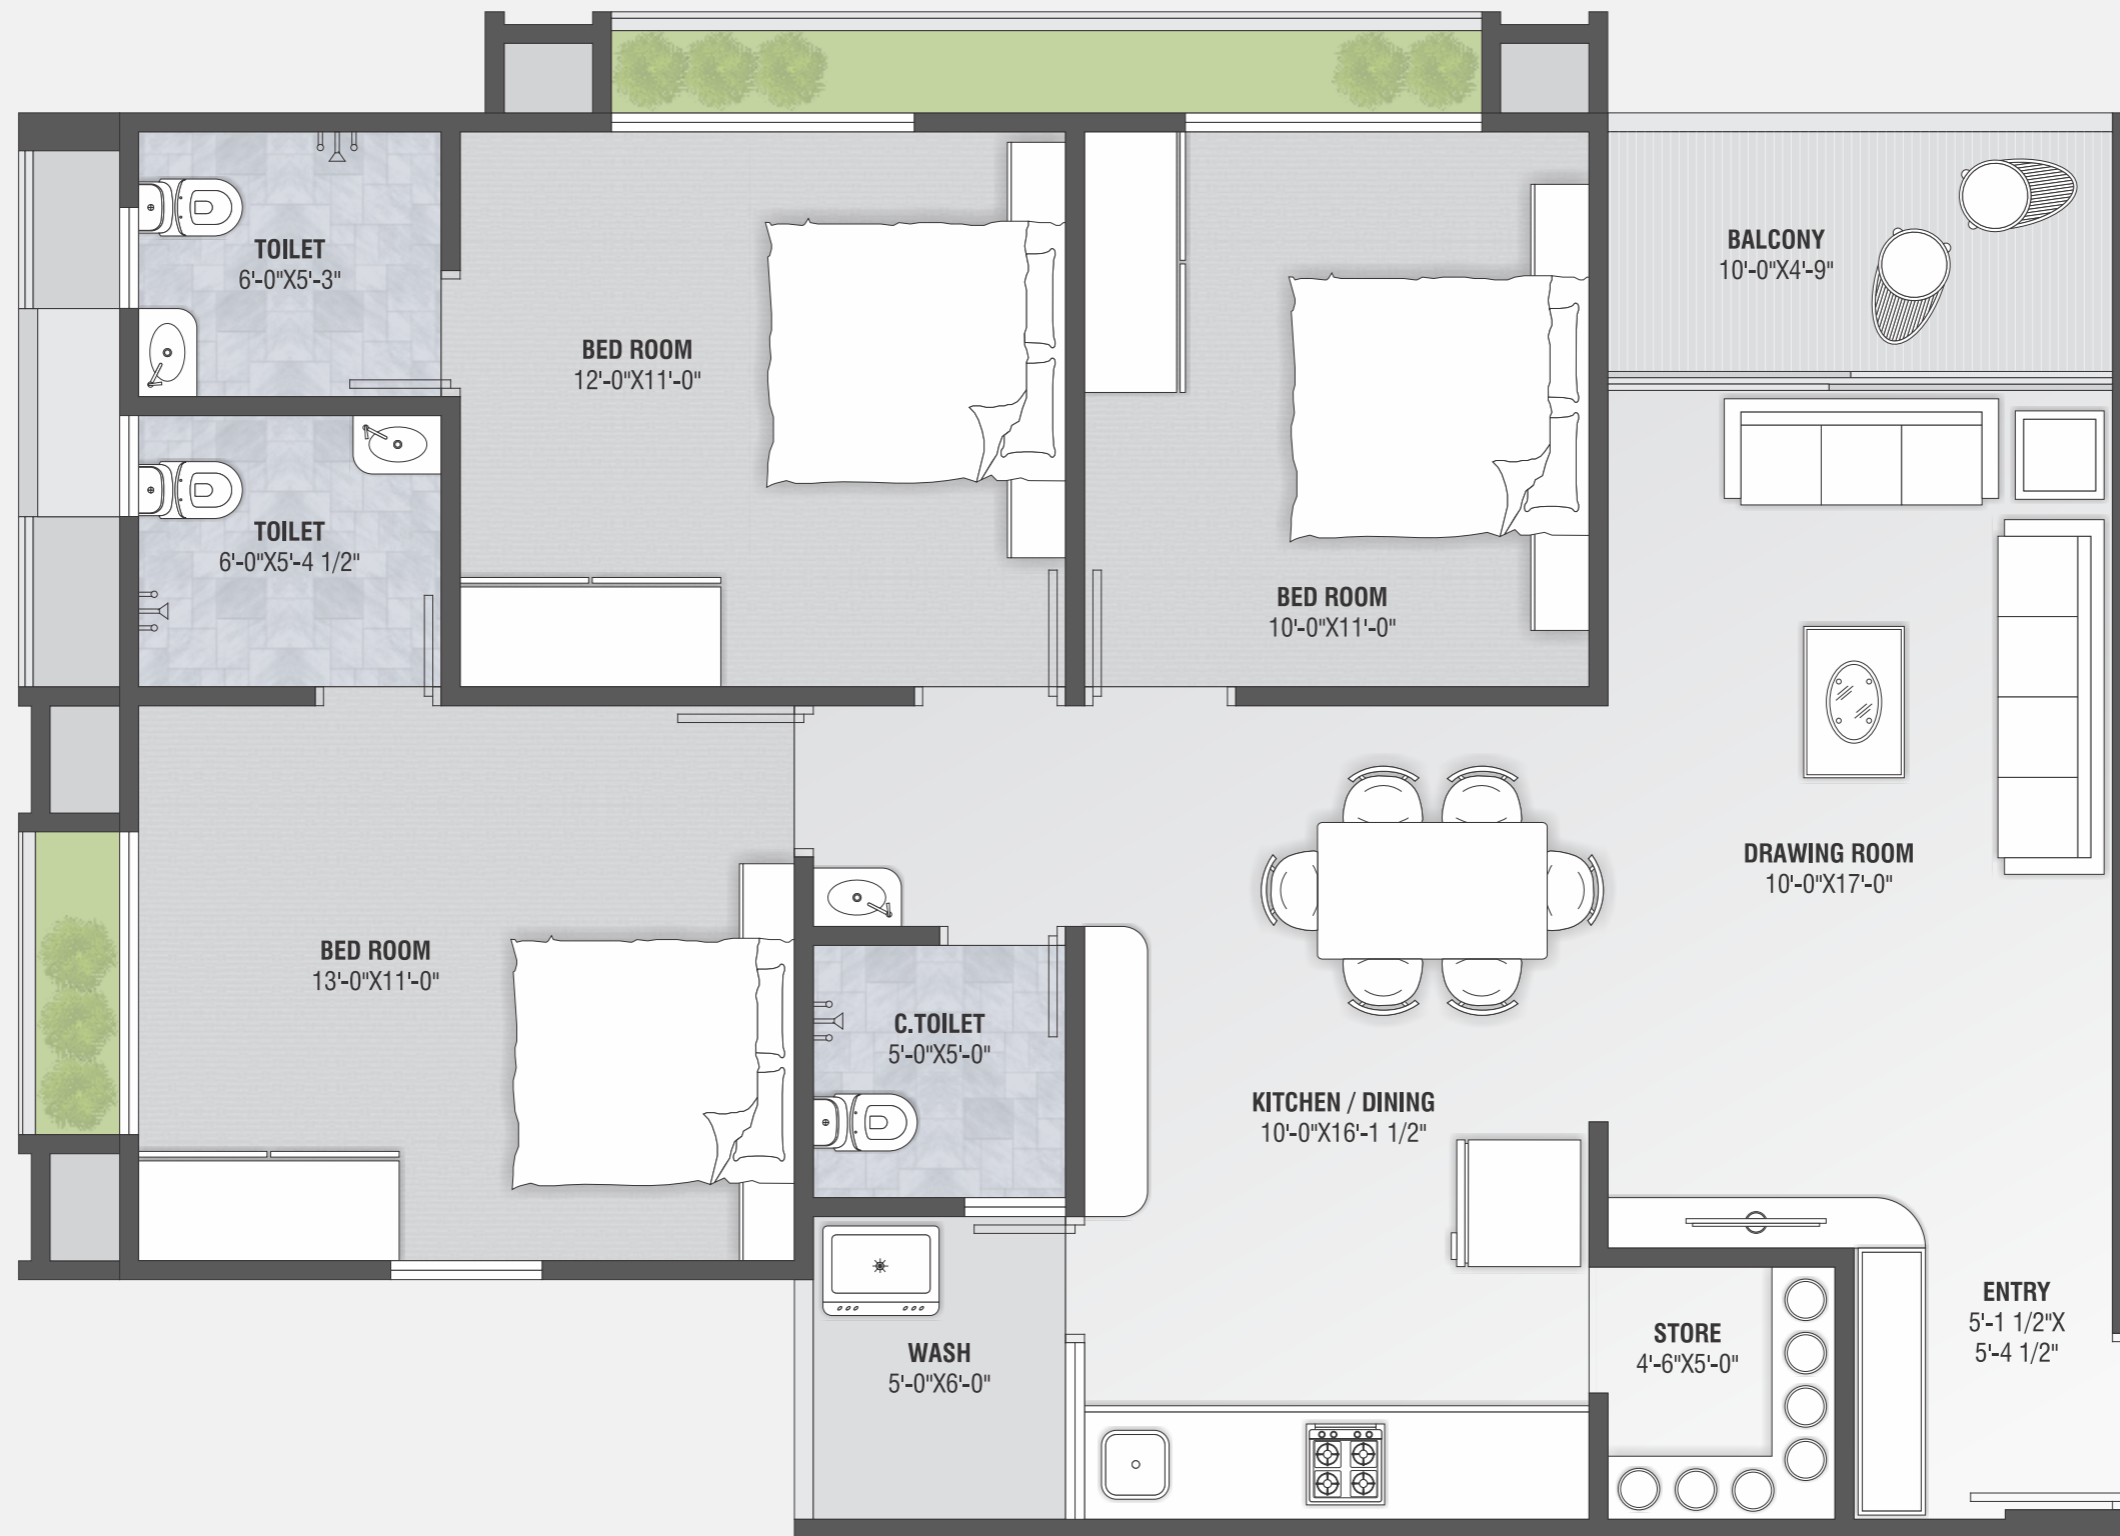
TOILET
6'-0"X5'-3"

BED ROOM
12'-0"X11'-0"

BED ROOM
10'-0"X11'-0"

BALCONY
10'-0"X4'-9"

TOILET
6'-0"X5'-4 1/2"

DRAWING ROOM
10'-0"X17'-0"

BED ROOM
13'-0"X11'-0"

C.TOILET
5'-0"X5'-0"

KITCHEN / DINING
10'-0"X16'-1 1/2"

ENTRY
5'-1 1/2"X
5'-4 1/2"

STORE
4'-6"X5'-0"

WASH
5'-0"X6'-0"